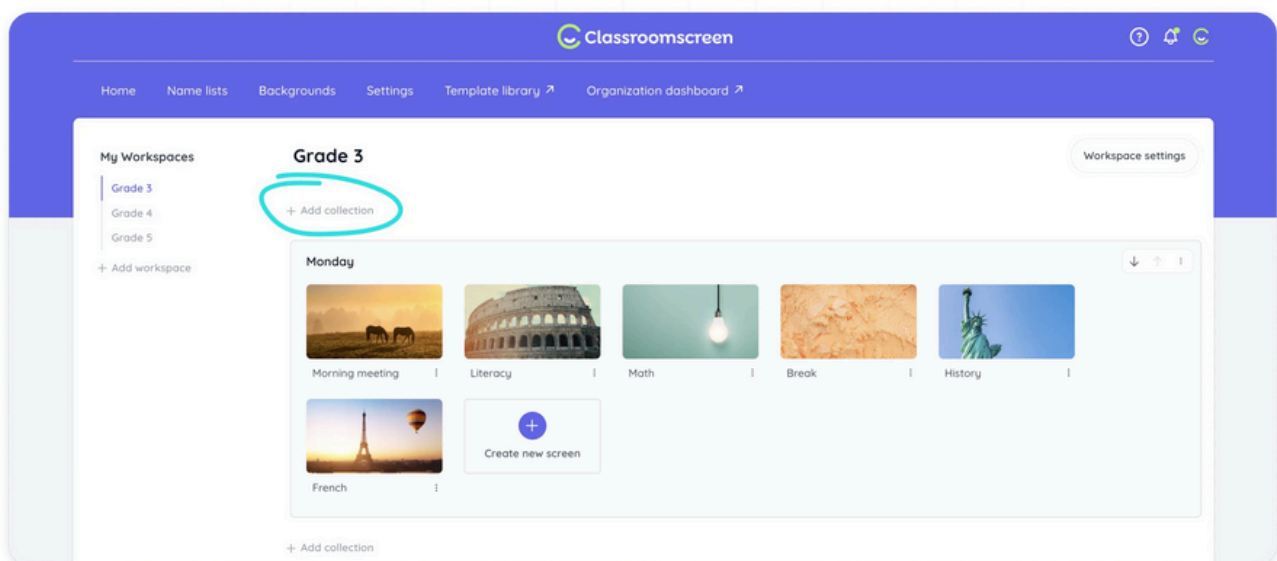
Classroomscreen

Home Name lists Backgrounds Settings Template library ↗ Organization dashboard ↗

My Workspaces
Grade 3
Grade 4
Grade 5
+ Add workspace

Grade 3

Workspace settings

+ Add collection

Monday

Morning meeting
Literacy
Math
Break
History
French
Create new screen

+ Add collection